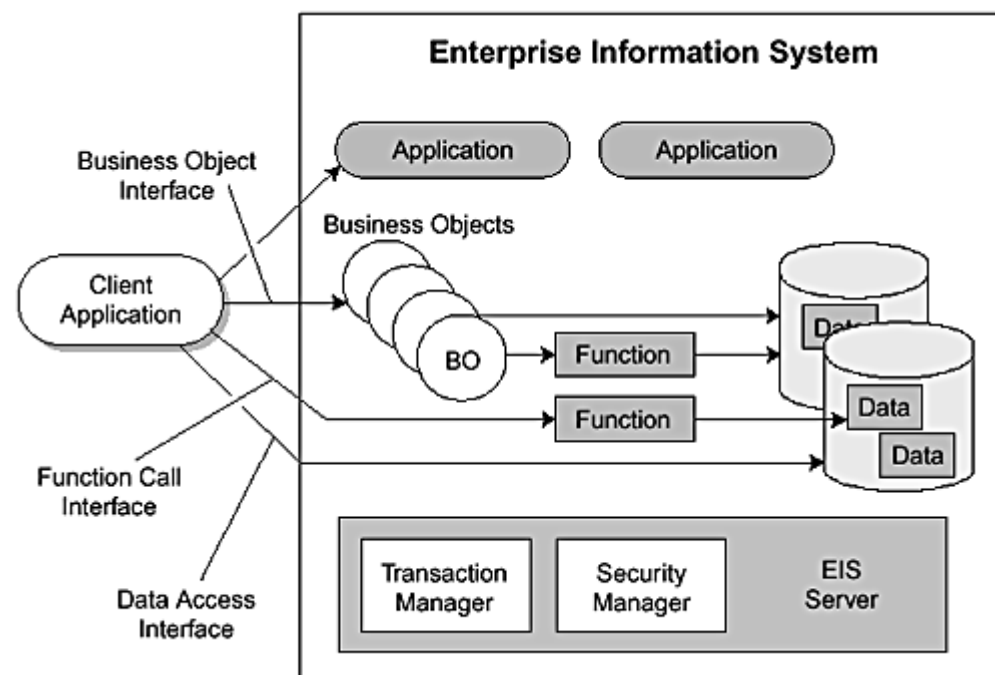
Enterprise Information System

Application

Application

Business Object Interface

Business Objects

Client Application

BO

Function

Function

Data

Data

Data

Function Call Interface

Data Access Interface

Transaction Manager

Security Manager

EIS Server